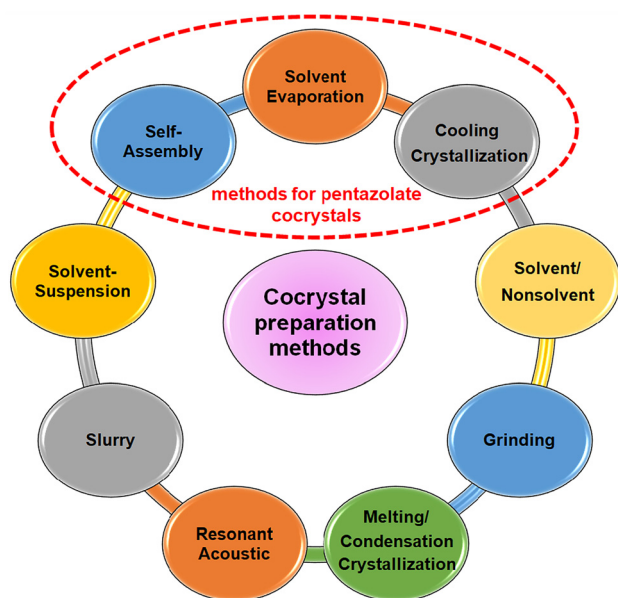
Solvent Evaporation

Cooling Crystallization

Self-Assembly

methods for pentazolate cocrystals

Solvent/ Nonsolvent

Solvent-Suspension

Cocrystal preparation methods

Grinding

Slurry

Melting/ Condensation Crystallization

Resonant Acoustic